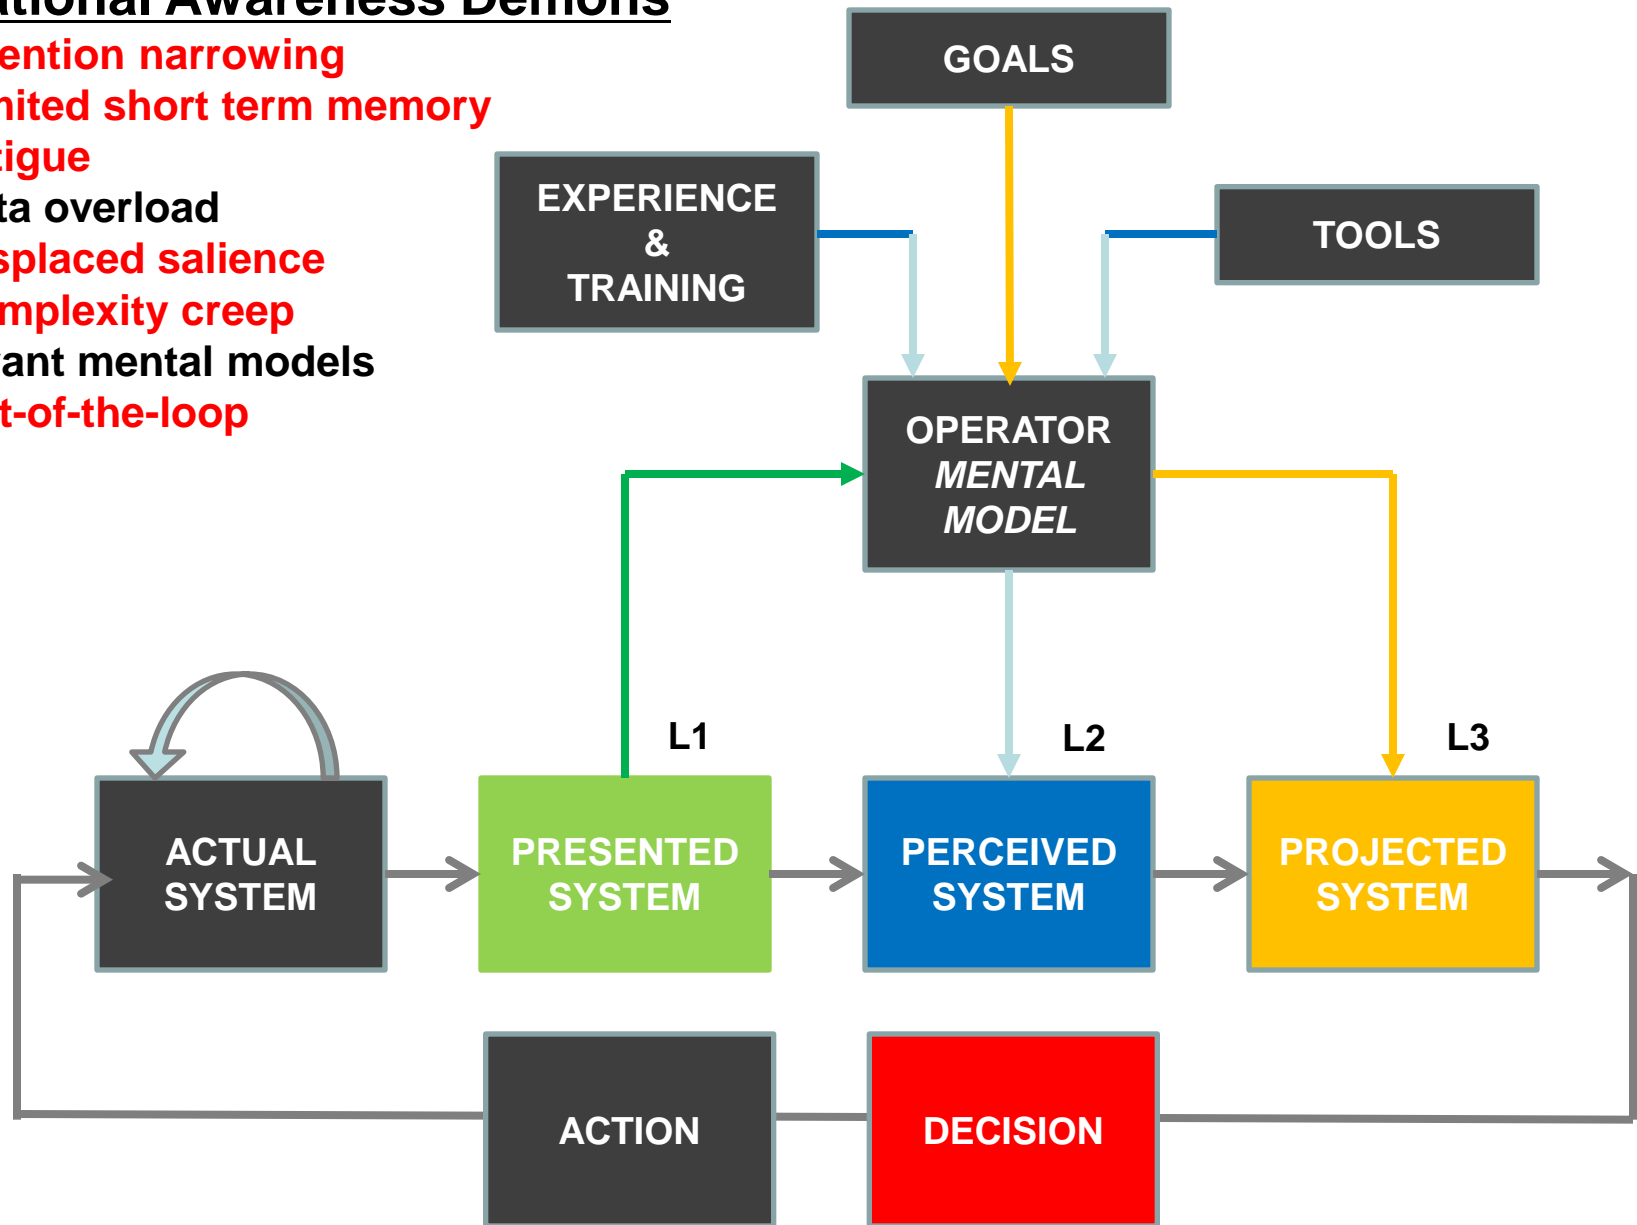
ational Awareness Demons
ention narrowing
nited short term memory
tigue
ta overload
splaced salience
mplexity creep
ant mental models
t-of-the-loop

GOALS

EXPERIENCE
&
TRAINING

TOOLS

OPERATOR
MENTAL
MODEL

L1

L2

L3

ACTUAL
SYSTEM

PRESENTED
SYSTEM

PERCEIVED
SYSTEM

PROJECTED
SYSTEM

ACTION

DECISION